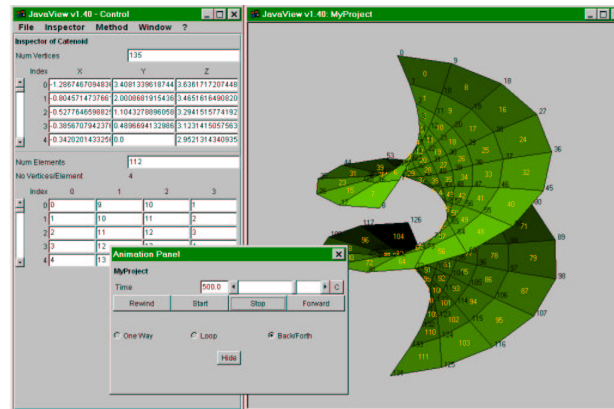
JavaView v1.40 - Control

File Inspector Method Window ?

Inspector of Catenoid

Num Vertices 135

| Index | X | Y | Z |
|---|---|---|---|
| 0 | -1.2867467094836 | 3.4081339618744 | 3.6361717207448 |
| 1 | -0.804571473766 | 2.0008681915436 | 3.4651616490820 |
| 2 | -0.5277646598829 | 1.1043278896058 | 3.2941515774192 |
| 3 | -0.3856707942379 | 0.4896694132986 | 3.1231415057563 |
| 4 | -0.3420201433256 | 0.0 | 2.9521314340935 |

Num Elements 112

No Vertices/Element 4

| Index | 0 | 1 | 2 | 3 |
|---|---|---|---|---|
| 0 | 0 | 9 | 10 | 1 |
| 1 | 1 | 10 | 11 | 2 |
| 2 | 2 | 11 | 12 | 3 |
| 3 | 3 | 12 | 13 | |
| 4 | 4 | 13 | | |

Animation Panel

MyProject

Time 500.0 C

Rewind Start Stop Forward

One Way Loop Back/Forth

Hide

JavaView v1.40: MyProject

0 9 18 27 36 45 1 8 16 24 32 40 53 44 117 126 104 96 89 98 79 71 87 107 116 95 103 111 110 125 102 112 71 61 63 64 48 17 25 23 22 31 30 35 5 7 6 13 14 15 39 41 43 89